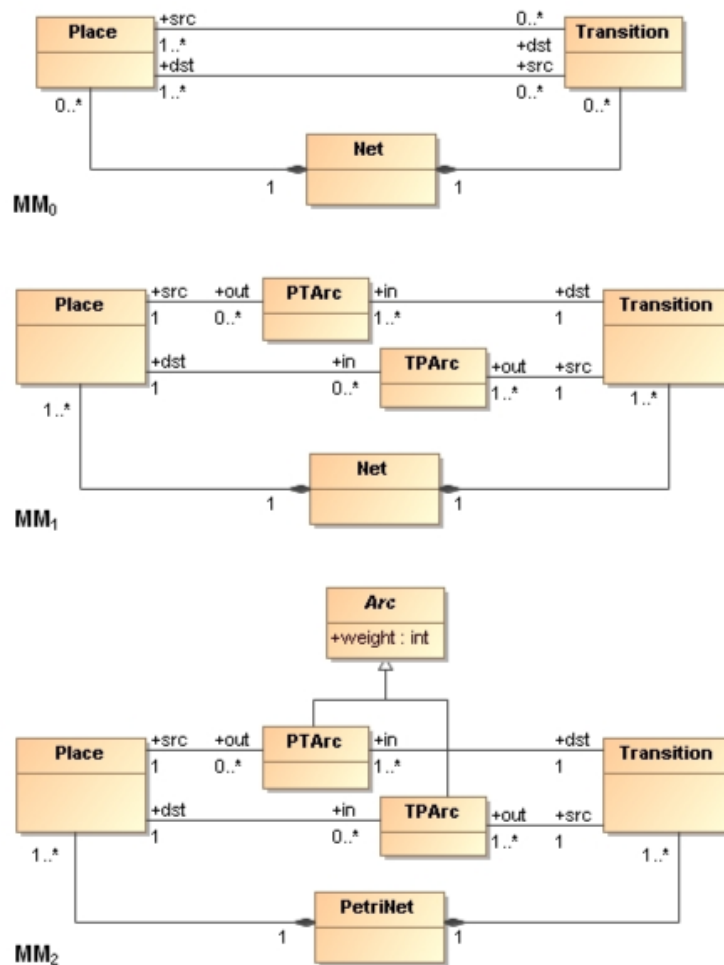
Place
+src
0..*
Transition
1..*
+dst
+dst
+src
1..*
0..*
0..*
0..*
Net
1
1
$MM_0$

Place
+src
1
+out
0..*
PTArc
+in
1..*
+dst
1
Transition
+dst
1
+in
0..*
TPArc
+out
1..*
+src
1
1..*
1..*
Net
1
1
$MM_1$

Arc
+weight : int
Place
+src
1
+out
0..*
PTArc
+in
1..*
+dst
1
Transition
+dst
1
+in
0..*
TPArc
+out
1..*
+src
1
1..*
1..*
PetriNet
1
1
$MM_2$